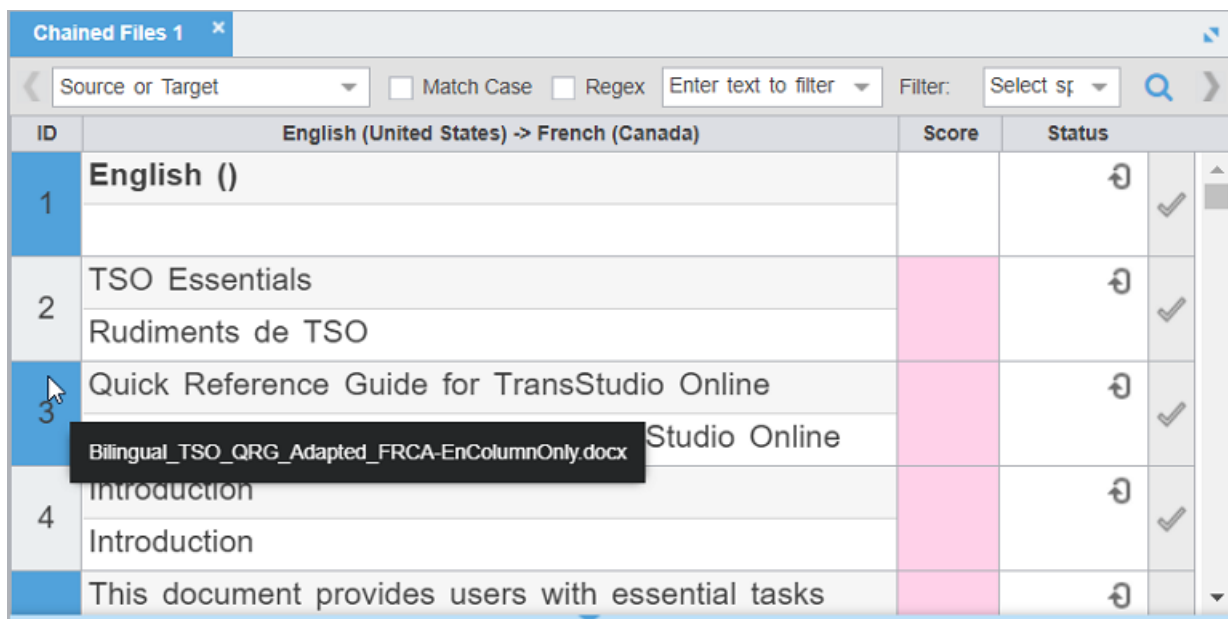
Chained Files 1 ×

Source or Target
Match Case
Regex
Enter text to filter
Filter:
Select sp

| ID | English (United States) -> French (Canada) | Score | Status |
|---|---|---|---|
| 1 | English () | | |
| | | | |
| 2 | TSO Essentials | | |
| | Rudiments de TSO | | |
| 3 | Quick Reference Guide for TransStudio Online | | |
| | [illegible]Studio Online | | |
| 4 | Introduction | | |
| | Introduction | | |
| | This document provides users with essential tasks | | |

Bilingual_TSO_QRG_Adapted_FRCA-EnColumnOnly.docx